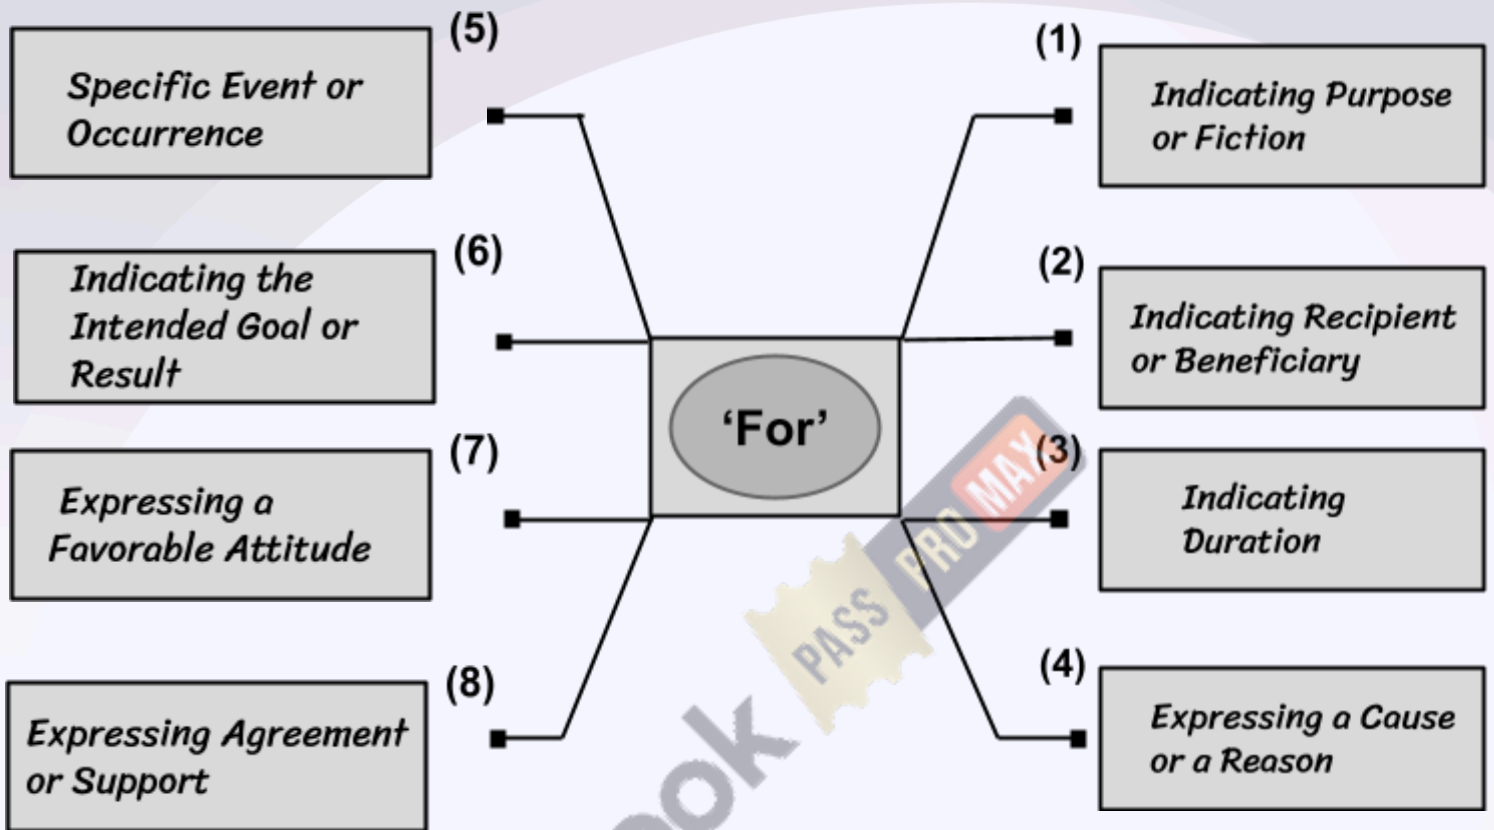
(5)

Specific Event or Occurrence

(6)

Indicating the Intended Goal or Result

(7)

Expressing a Favorable Attitude

(8)

Expressing Agreement or Support

'For'

(1)

Indicating Purpose or Fiction

(2)

Indicating Recipient or Beneficiary

(3)

Indicating Duration

(4)

Expressing a Cause or a Reason

ok PASS PRO MAX